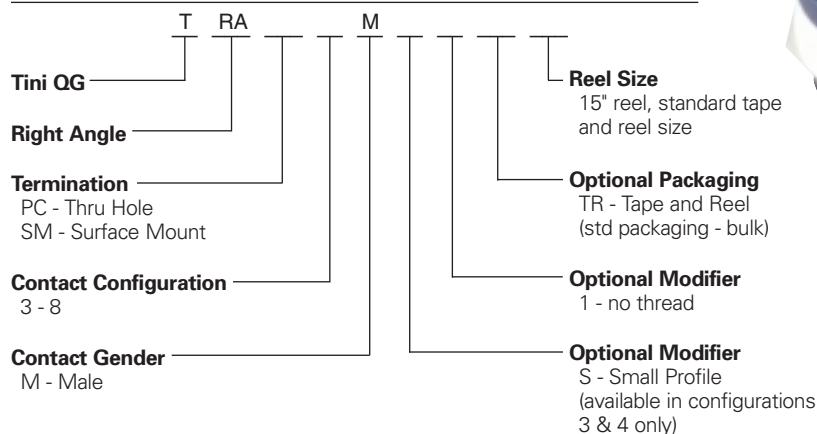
T RA _ _ M _ _ _ _

Tini QG

Right Angle

Termination
PC - Thru Hole
SM - Surface Mount

Contact Configuration
3 - 8

Contact Gender
M - Male

Reel Size
15" reel, standard tape and reel size

Optional Packaging
TR - Tape and Reel
(std packaging - bulk)

Optional Modifier
1 - no thread

Optional Modifier
S - Small Profile
(available in configurations 3 & 4 only)